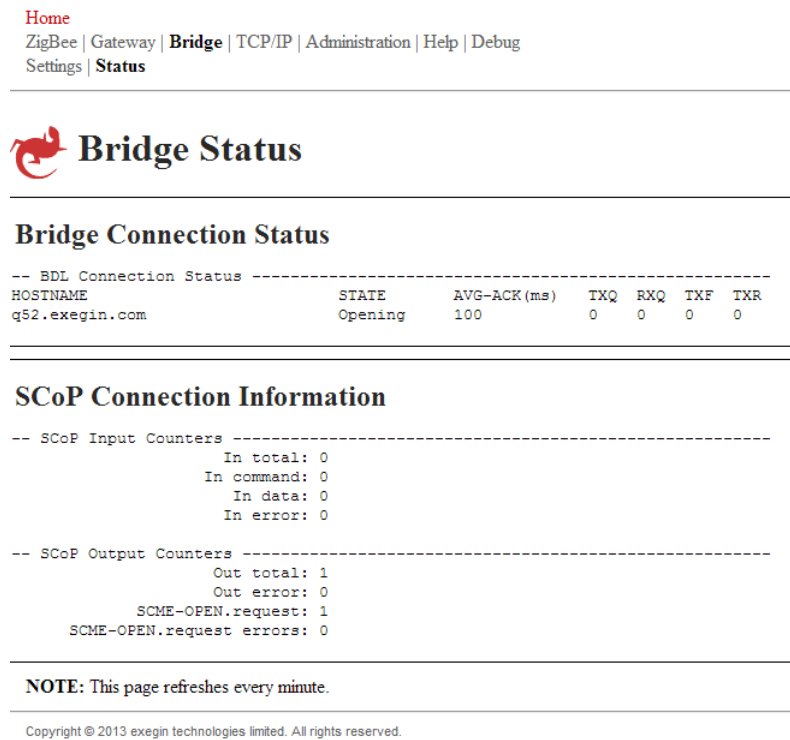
Home
ZigBee | Gateway | Bridge | TCP/IP | Administration | Help | Debug
Settings | Status

Bridge Status

Bridge Connection Status

-- BDL Connection Status ------------------------------------------------------
HOSTNAME STATE AVG-ACK(ms) TXQ RXQ TXF TXR
q52.exegin.com Opening 100 0 0 0 0

SCoP Connection Information

-- SCoP Input Counters ---------------------------------------------------------
In total: 0
In command: 0
In data: 0
In error: 0

-- SCoP Output Counters --------------------------------------------------------
Out total: 1
Out error: 0
SCME-OPEN.request: 1
SCME-OPEN.request errors: 0

NOTE: This page refreshes every minute.

Copyright © 2013 exegin technologies limited. All rights reserved.